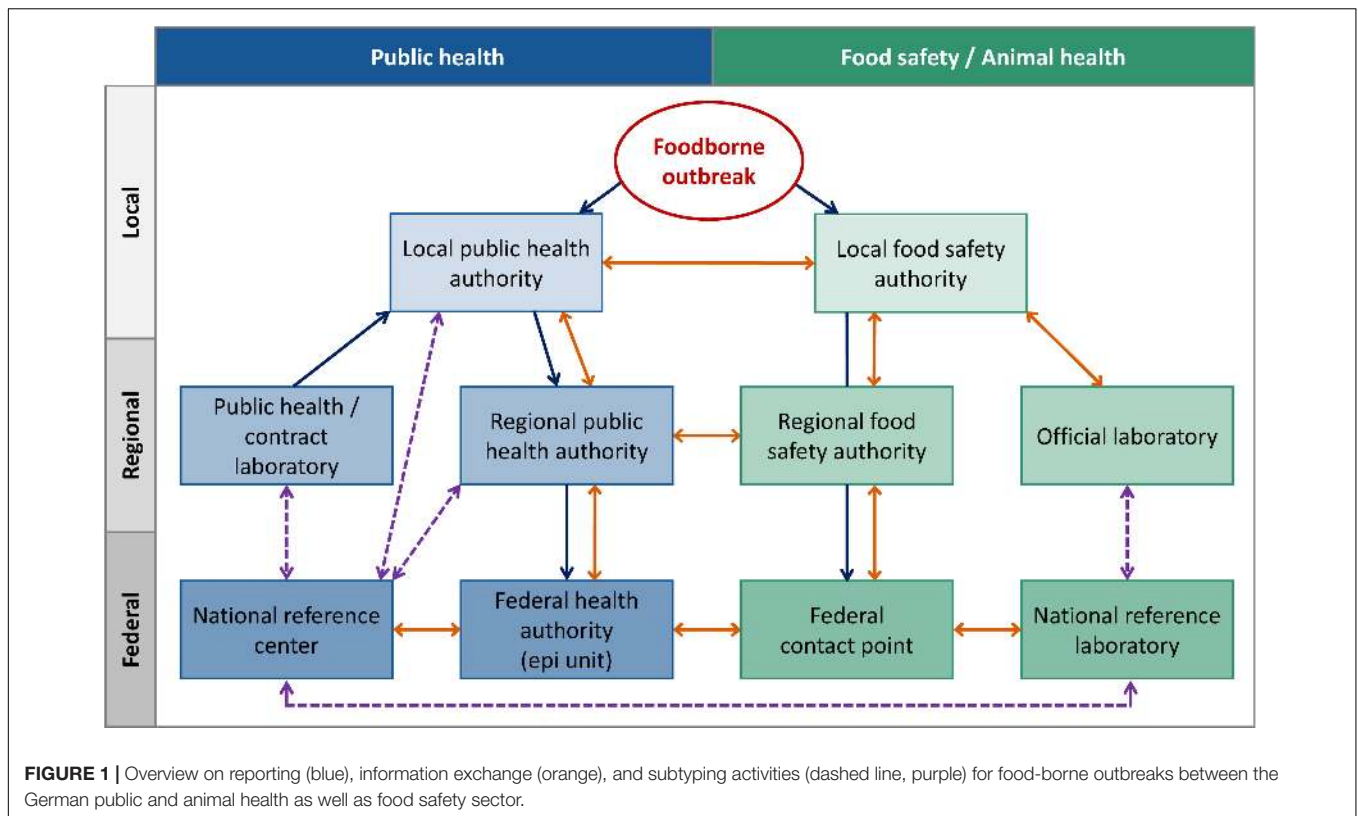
Public health

Food safety / Animal health

Local

Regional

Federal

Foodborne outbreak

Local public health authority

Local food safety authority

Public health / contract laboratory

Regional public health authority

Regional food safety authority

Official laboratory

National reference center

Federal health authority (epi unit)

Federal contact point

National reference laboratory

**FIGURE 1 |** Overview on reporting (blue), information exchange (orange), and subtyping activities (dashed line, purple) for food-borne outbreaks between the German public and animal health as well as food safety sector.